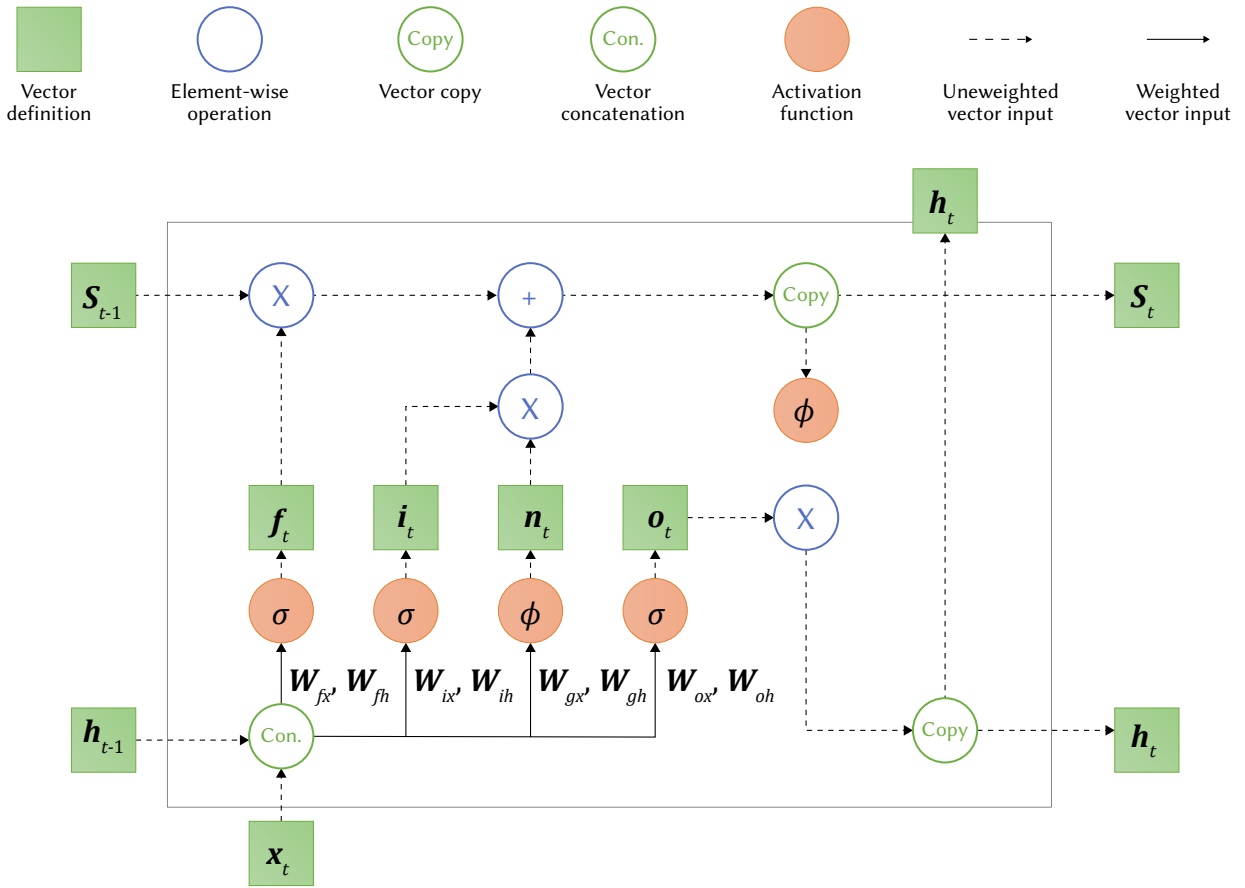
Vector definition

Element-wise operation

Copy
Vector copy

Con.
Vector concatenation

Activation function

Unweighted vector input

Weighted vector input

$\boldsymbol{h}_t$

$\boldsymbol{S}_{t\text{-}1}$ X + Copy $\boldsymbol{S}_t$

X

$\phi$

$\boldsymbol{f}_t$ $\boldsymbol{i}_t$ $\boldsymbol{n}_t$ $\boldsymbol{o}_t$ X

$\sigma$ $\sigma$ $\phi$ $\sigma$

$\boldsymbol{W}_{fx}$, $\boldsymbol{W}_{fh}$ $\boldsymbol{W}_{ix}$, $\boldsymbol{W}_{ih}$ $\boldsymbol{W}_{gx}$, $\boldsymbol{W}_{gh}$ $\boldsymbol{W}_{ox}$, $\boldsymbol{W}_{oh}$

$\boldsymbol{h}_{t\text{-}1}$ Con. Copy $\boldsymbol{h}_t$

$\boldsymbol{x}_t$